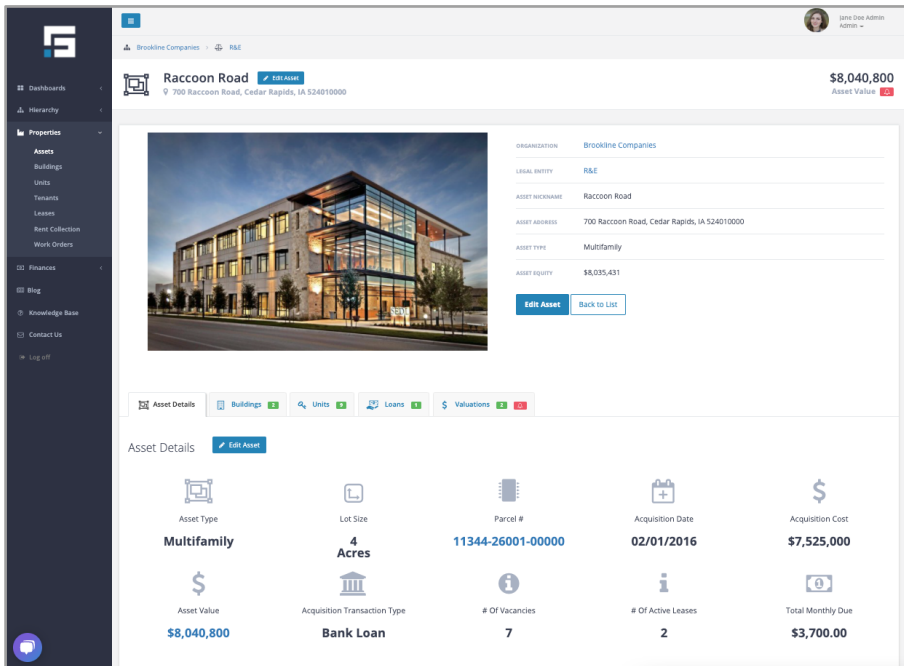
Jane Doe Admin
Admin

Dashboards
Hierarchy
Properties
Assets
Buildings
Units
Tenants
Leases
Rent Collection
Work Orders
Finances
Blog
Knowledge Base
Contact Us
Log off

Brookline Companies › R&E

Raccoon Road Edit Asset
700 Raccoon Road, Cedar Rapids, IA 524010000

$8,040,800
Asset Value

| | |
|---|---|
| ORGANIZATION | Brookline Companies |
| LEGAL ENTITY | R&E |
| ASSET NICKNAME | Raccoon Road |
| ASSET ADDRESS | 700 Raccoon Road, Cedar Rapids, IA 524010000 |
| ASSET TYPE | Multifamily |
| ASSET EQUITY | $8,035,431 |

Edit Asset Back to List

Asset Details Buildings 2 Units 3 Loans 1 Valuations 2

Asset Details Edit Asset

| Asset Type | Lot Size | Parcel # | Acquisition Date | Acquisition Cost |
|---|---|---|---|---|
| Multifamily | 4 Acres | 11344-26001-00000 | 02/01/2016 | $7,525,000 |

| Asset Value | Acquisition Transaction Type | # Of Vacancies | # Of Active Leases | Total Monthly Due |
|---|---|---|---|---|
| $8,040,800 | Bank Loan | 7 | 2 | $3,700.00 |